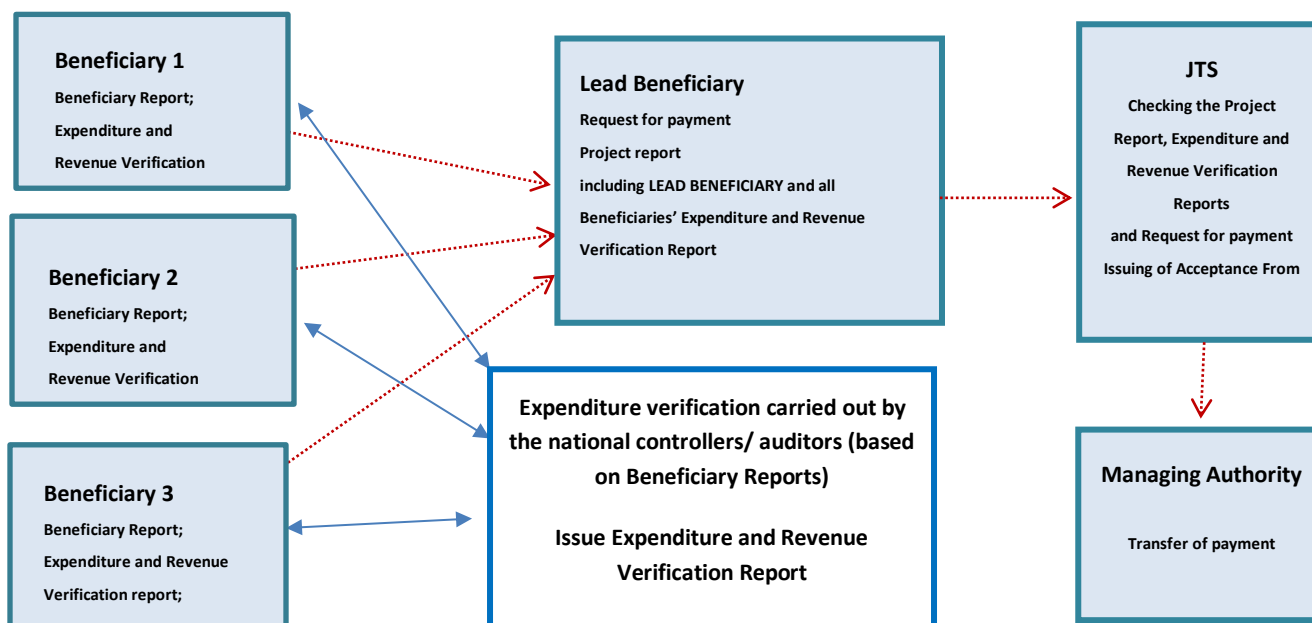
Beneficiary 1
Beneficiary Report;
Expenditure and
Revenue Verification

Lead Beneficiary
Request for payment
Project report
including LEAD BENEFICIARY and all
Beneficiaries' Expenditure and Revenue
Verification Report

JTS
Checking the Project
Report, Expenditure and
Revenue Verification
Reports
and Request for payment
Issuing of Acceptance From

Beneficiary 2
Beneficiary Report;
Expenditure and
Revenue Verification

Expenditure verification carried out by the national controllers/ auditors (based on Beneficiary Reports)

Issue Expenditure and Revenue Verification Report

Beneficiary 3
Beneficiary Report;
Expenditure and Revenue
Verification report;

Managing Authority

Transfer of payment